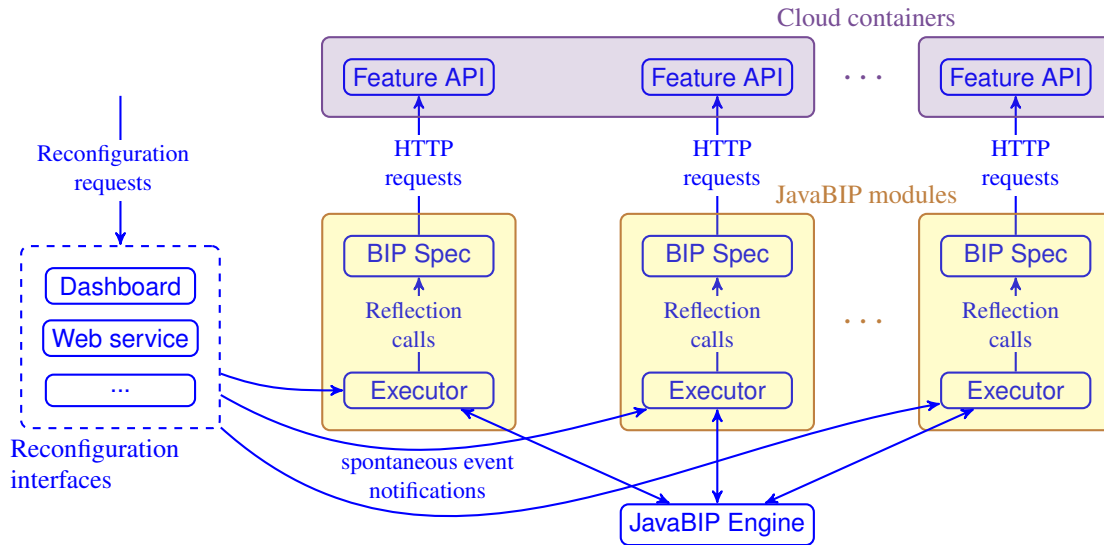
Cloud containers

Feature API

Feature API

...

Feature API

HTTP requests

HTTP requests

HTTP requests

JavaBIP modules

Reconfiguration requests

BIP Spec

BIP Spec

BIP Spec

Reflection calls

Reflection calls

Reflection calls

...

Dashboard

Web service

...

Executor

Executor

Executor

Reconfiguration interfaces

spontaneous event notifications

JavaBIP Engine